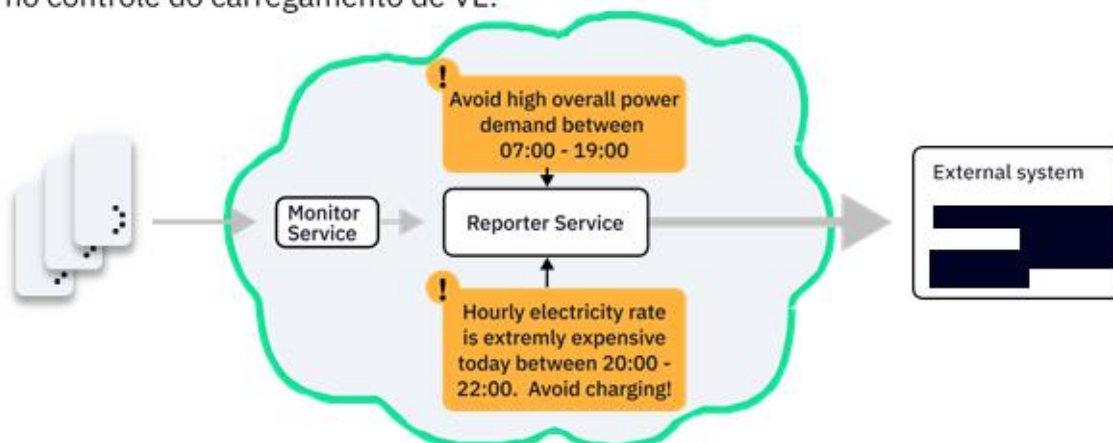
no controle do carregamento de VE.

!
Avoid high overall power demand between 07:00 - 19:00

Monitor Service

Reporter Service

External system

!
Hourly electricity rate is extremly expensive today between 20:00 - 22:00. Avoid charging!